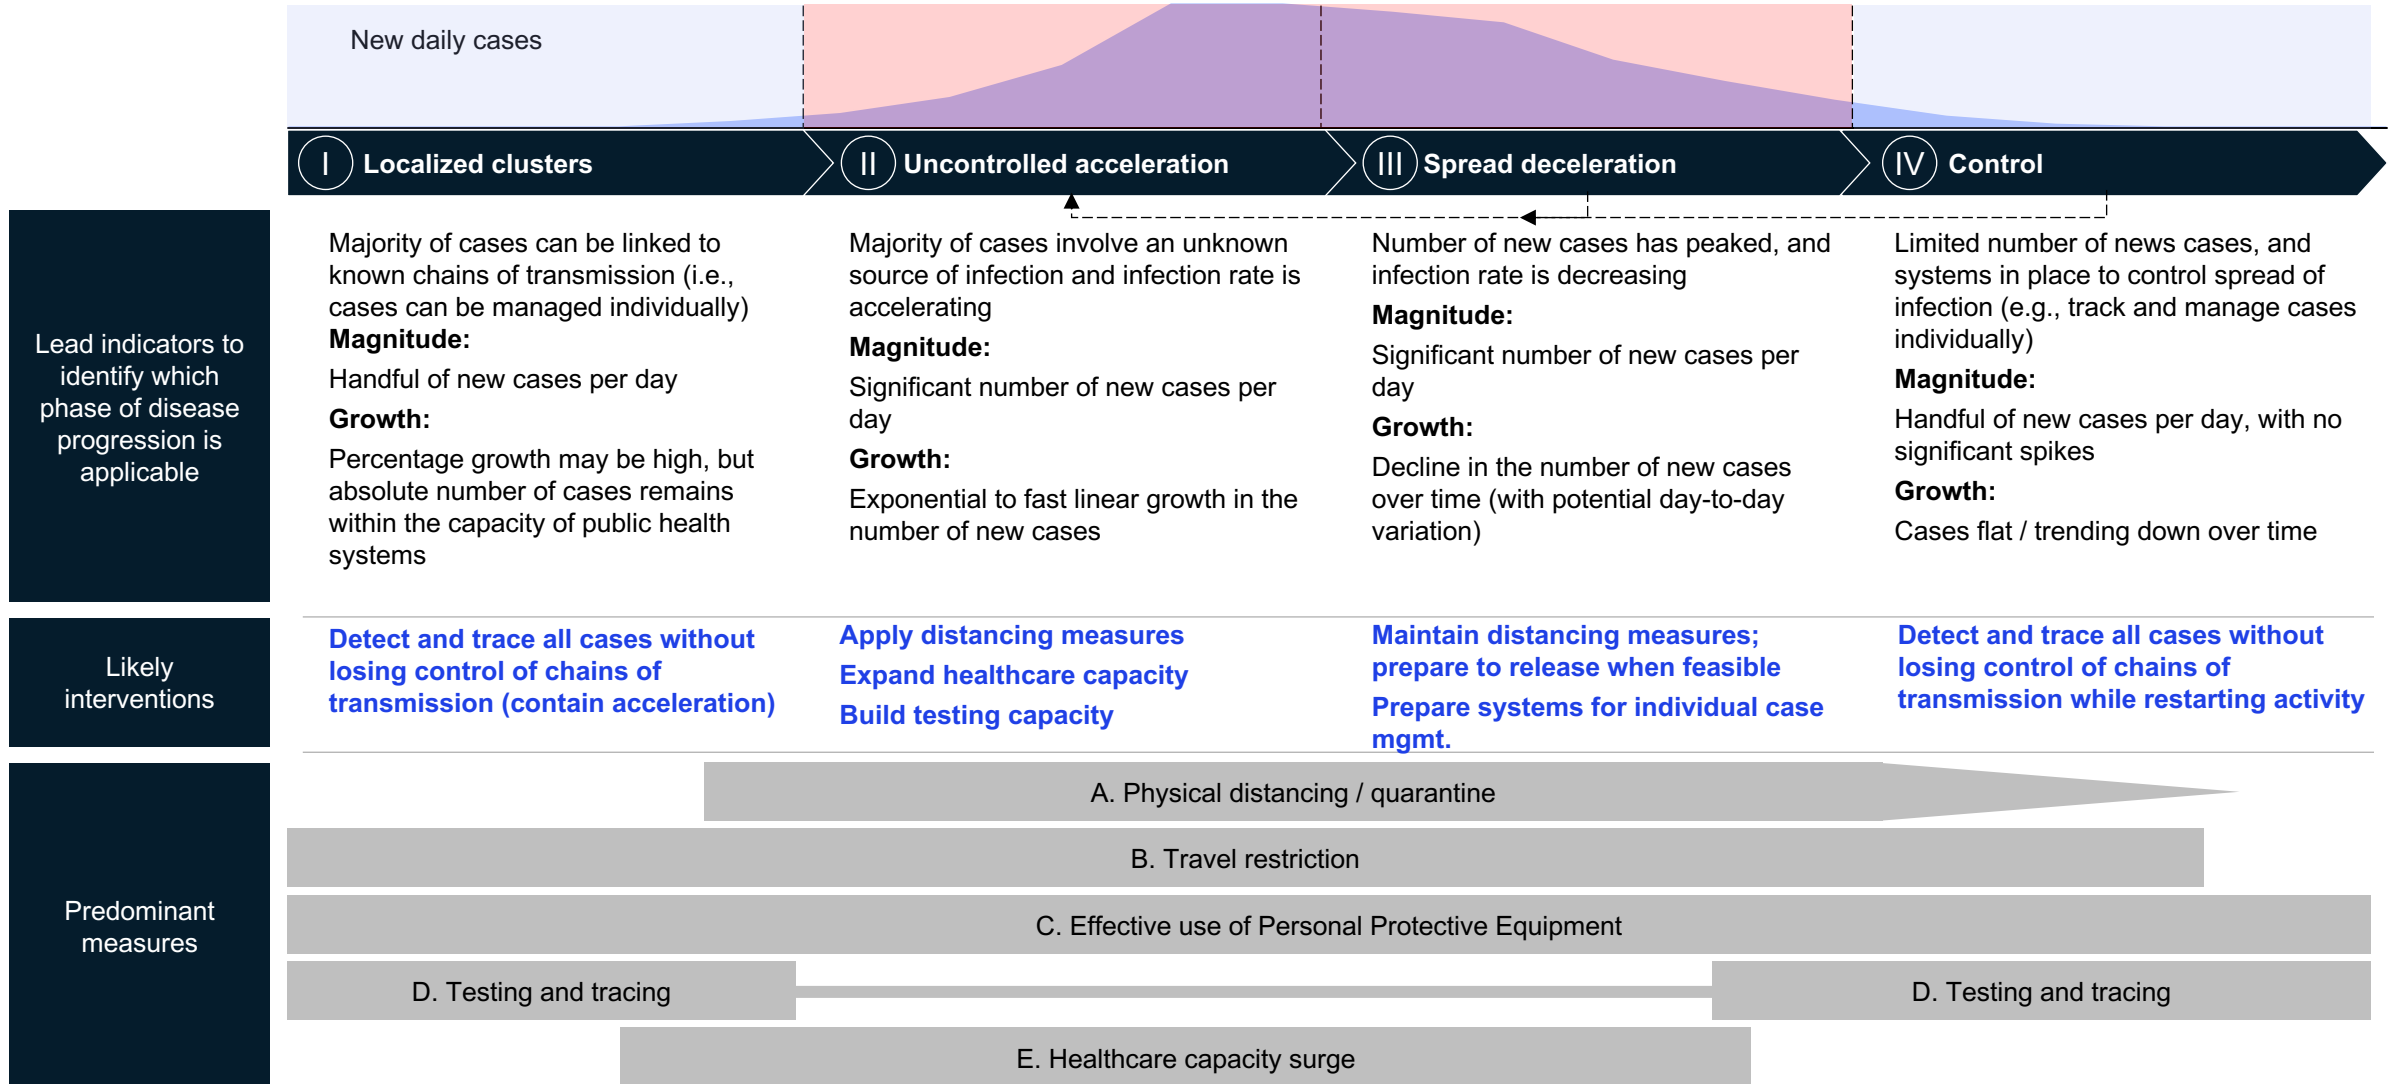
New daily cases

I Localized clusters

II Uncontrolled acceleration

III Spread deceleration

IV Control

Lead indicators to identify which phase of disease progression is applicable

Majority of cases can be linked to known chains of transmission (i.e., cases can be managed individually)
**Magnitude:**
Handful of new cases per day
**Growth:**
Percentage growth may be high, but absolute number of cases remains within the capacity of public health systems

Majority of cases involve an unknown source of infection and infection rate is accelerating
**Magnitude:**
Significant number of new cases per day
**Growth:**
Exponential to fast linear growth in the number of new cases

Number of new cases has peaked, and infection rate is decreasing
**Magnitude:**
Significant number of new cases per day
**Growth:**
Decline in the number of new cases over time (with potential day-to-day variation)

Limited number of news cases, and systems in place to control spread of infection (e.g., track and manage cases individually)
**Magnitude:**
Handful of new cases per day, with no significant spikes
**Growth:**
Cases flat / trending down over time

Likely interventions

Detect and trace all cases without losing control of chains of transmission (contain acceleration)

Apply distancing measures
Expand healthcare capacity
Build testing capacity

Maintain distancing measures; prepare to release when feasible
Prepare systems for individual case mgmt.

Detect and trace all cases without losing control of chains of transmission while restarting activity

Predominant measures

A. Physical distancing / quarantine

B. Travel restriction

C. Effective use of Personal Protective Equipment

D. Testing and tracing

D. Testing and tracing

E. Healthcare capacity surge